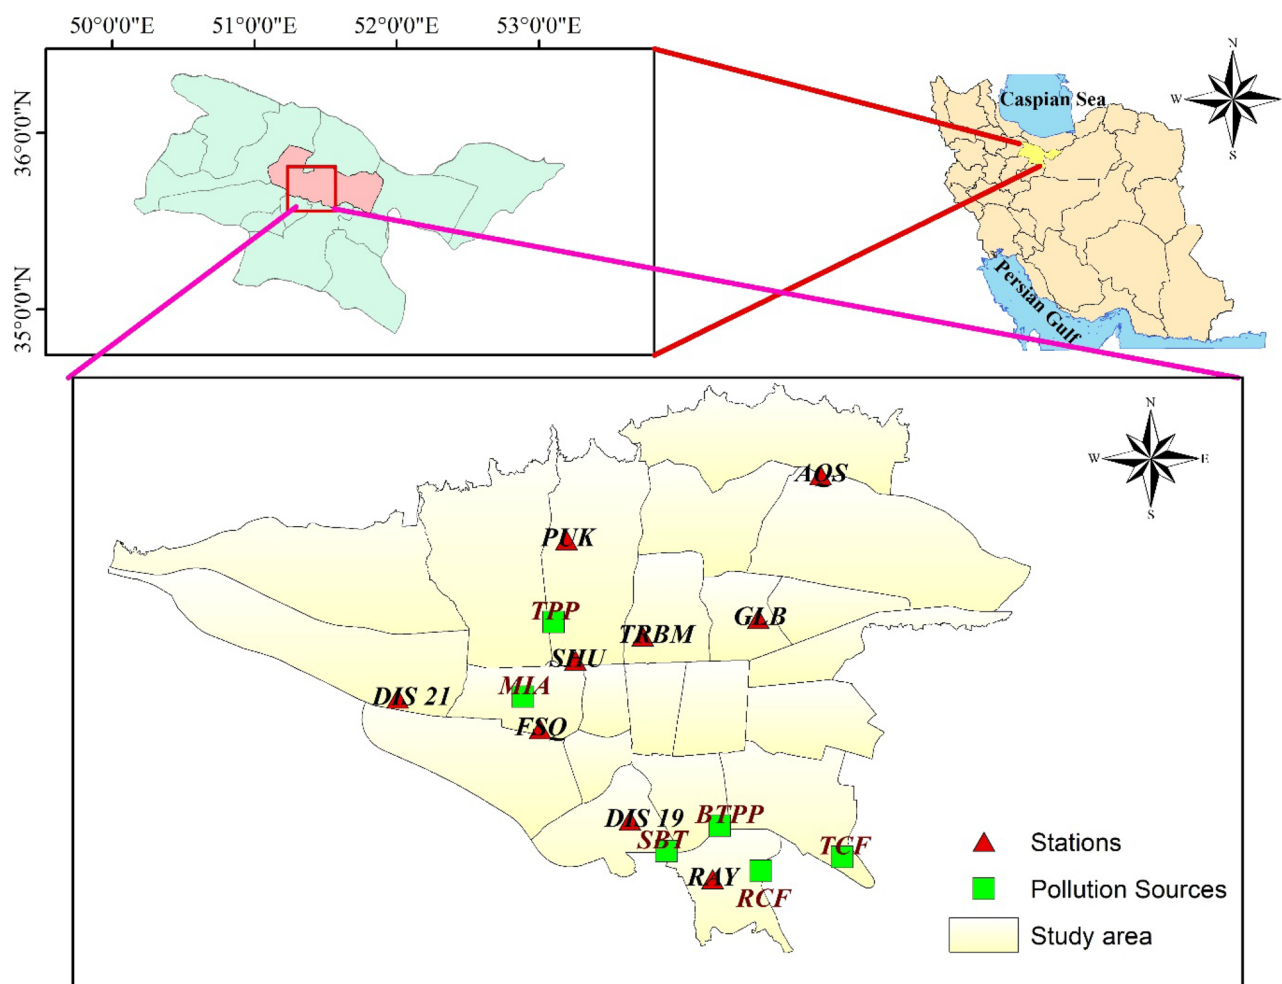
50°0'0"E
51°0'0"E
52°0'0"E
53°0'0"E
36°0'0"N
35°0'0"N

N
W
S
Caspian Sea
Persian Gulf

N
W
E
S

AQS
PNK
TPP
TRBM
GLB
SHU
DIS 21
MIA
FSQ
DIS 19
BTPP
SBT
TCF
RAY
RCF

Stations
Pollution Sources
Study area